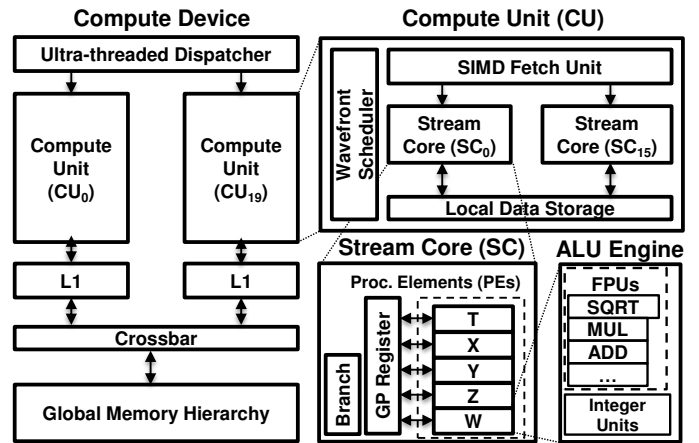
Compute Device

Ultra-threaded Dispatcher

Compute Unit ($CU_0$)

Compute Unit ($CU_{19}$)

L1

L1

Crossbar

Global Memory Hierarchy

Compute Unit (CU)

Wavefront Scheduler

SIMD Fetch Unit

Stream Core ($SC_0$)

Stream Core ($SC_{15}$)

Local Data Storage

Stream Core (SC)

Proc. Elements (PEs)

Branch

GP Register

T

X

Y

Z

W

ALU Engine

FPUs

SQRT

MUL

ADD

...

Integer Units